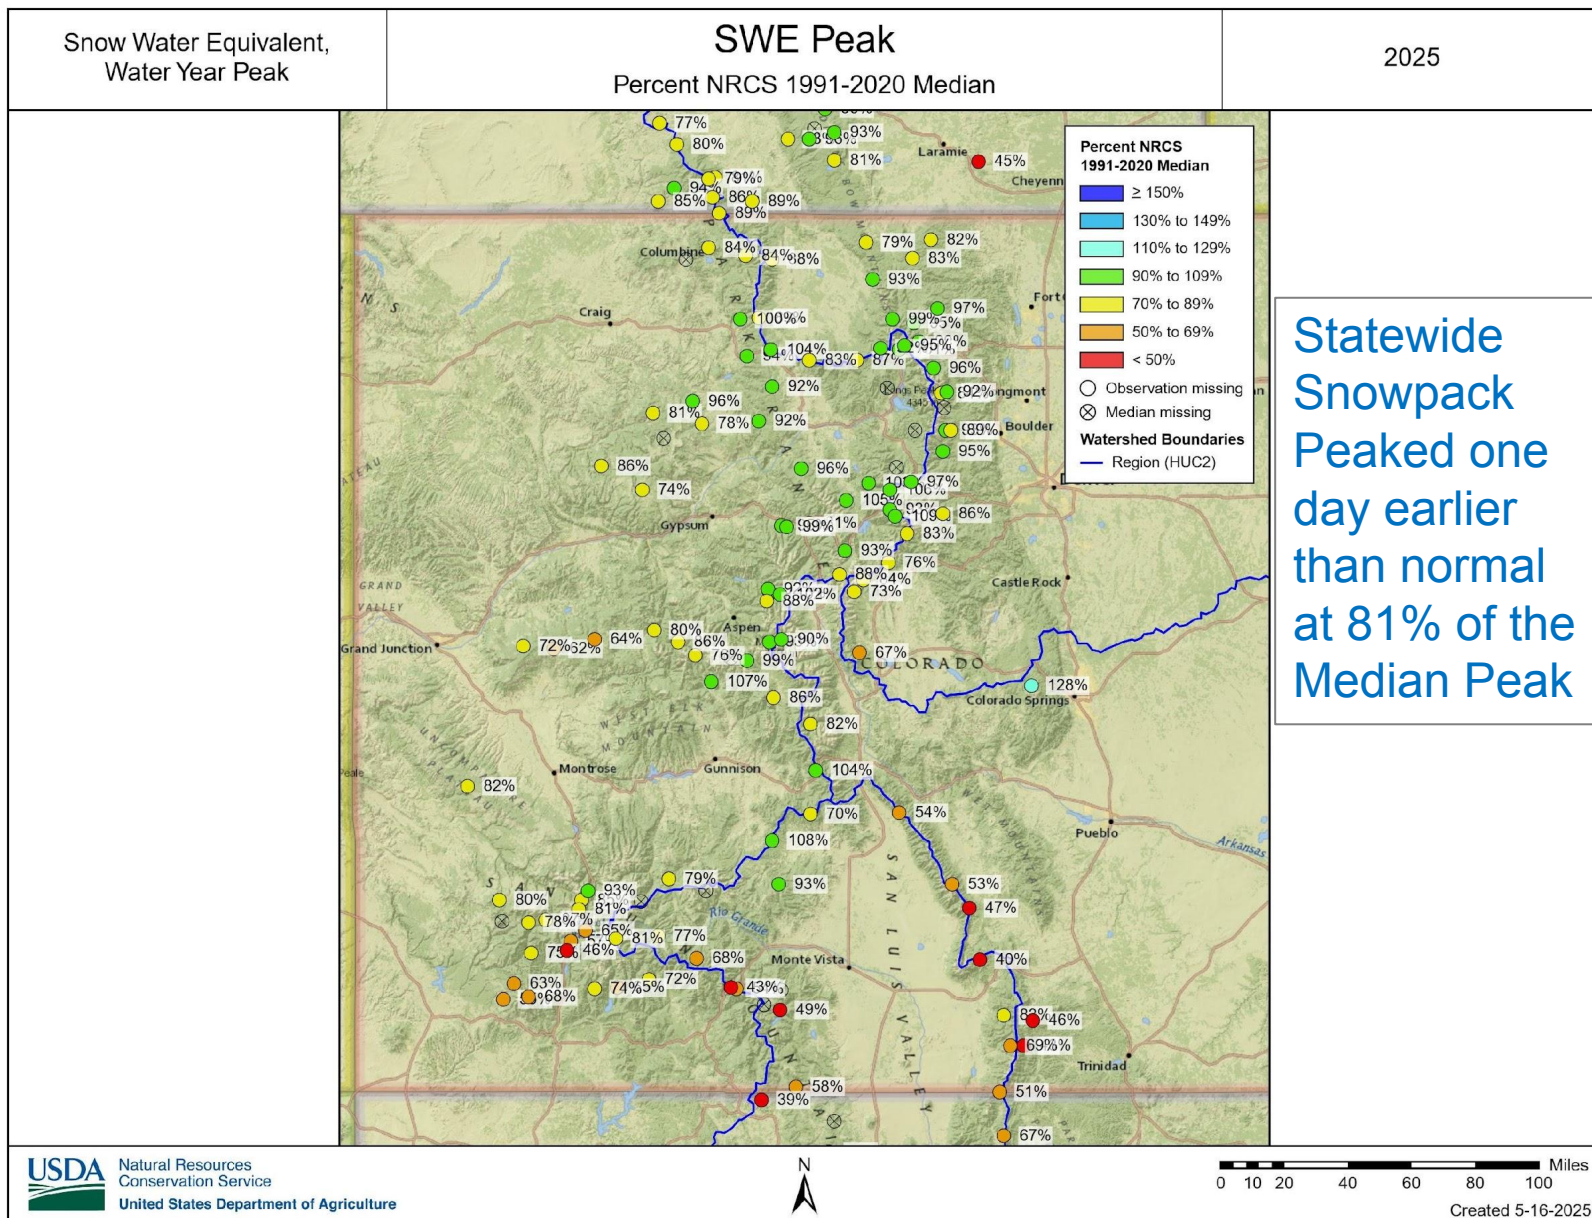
Snow Water Equivalent, Water Year Peak

SWE Peak

Percent NRCS 1991-2020 Median

2025

Percent NRCS 1991-2020 Median
≥ 150%
130% to 149%
110% to 129%
90% to 109%
70% to 89%
50% to 69%
< 50%
Observation missing
Median missing
Watershed Boundaries
Region (HUC2)

Statewide Snowpack Peaked one day earlier than normal at 81% of the Median Peak

77%
80%
93%
81%
Laramie
45%
Cheyenne
79%
85%
89%
89%
Columbine
84%
79%
82%
83%
93%
Craig
97%
100%
99%
104%
83%
87%
95%
96%
92%
92%
Longmont
81%
96%
78%
92%
89%
Boulder
95%
86%
96%
74%
97%
105%
86%
Gypsum
99%
83%
93%
76%
88%
73%
88%
Castle Rock
GRAND VALLEY
Aspen
72%
64%
80%
86%
90%
67%
Grand Junction
76%
99%
COLORADO
128%
107%
Colorado Springs
86%
82%
Montrose
Gunnison
104%
82%
70%
54%
Pueblo
108%
Arkansas
79%
93%
80%
93%
81%
53%
78%
47%
Rio Grande
81%
77%
46%
68%
Monte Vista
40%
63%
68%
74%
72%
43%
49%
46%
69%
Trinidad
58%
51%
39%
67%
SAN LUIS VALLEY

USDA Natural Resources Conservation Service
United States Department of Agriculture

N

Miles
0 10 20 40 60 80 100

Created 5-16-2025